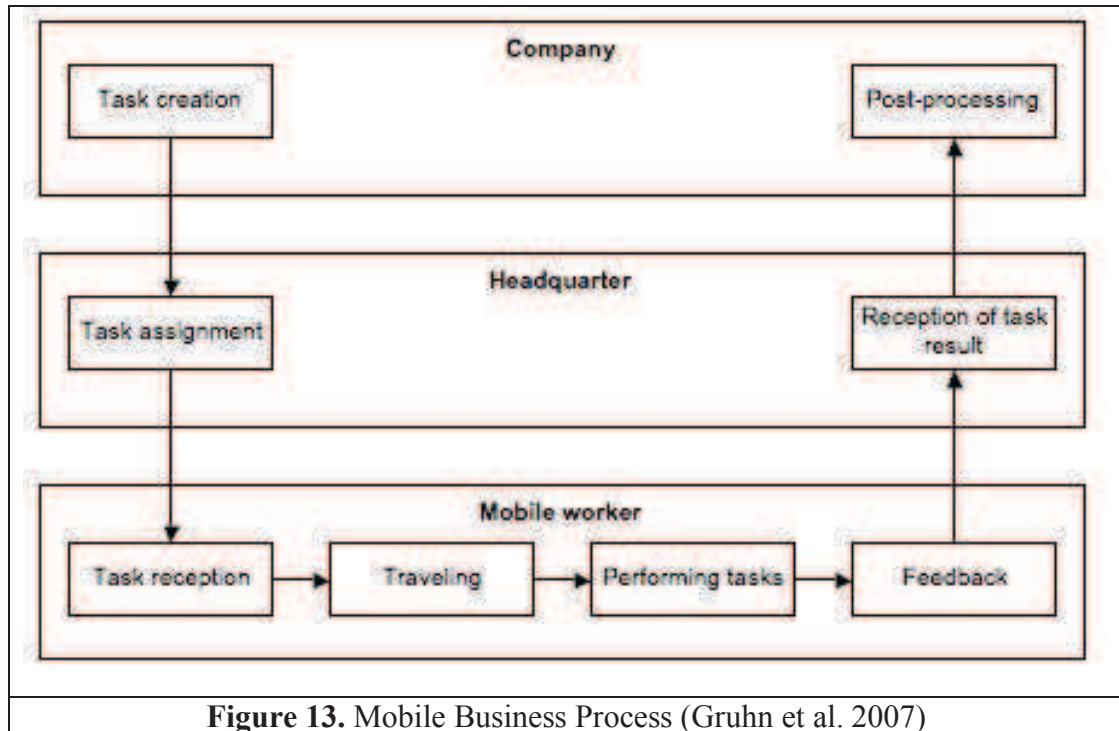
Company

Task creation

Post-processing

Headquarter

Task assignment

Reception of task result

Mobile worker

Task reception

Traveling

Performing tasks

Feedback

**Figure 13.** Mobile Business Process (Gruhn et al. 2007)